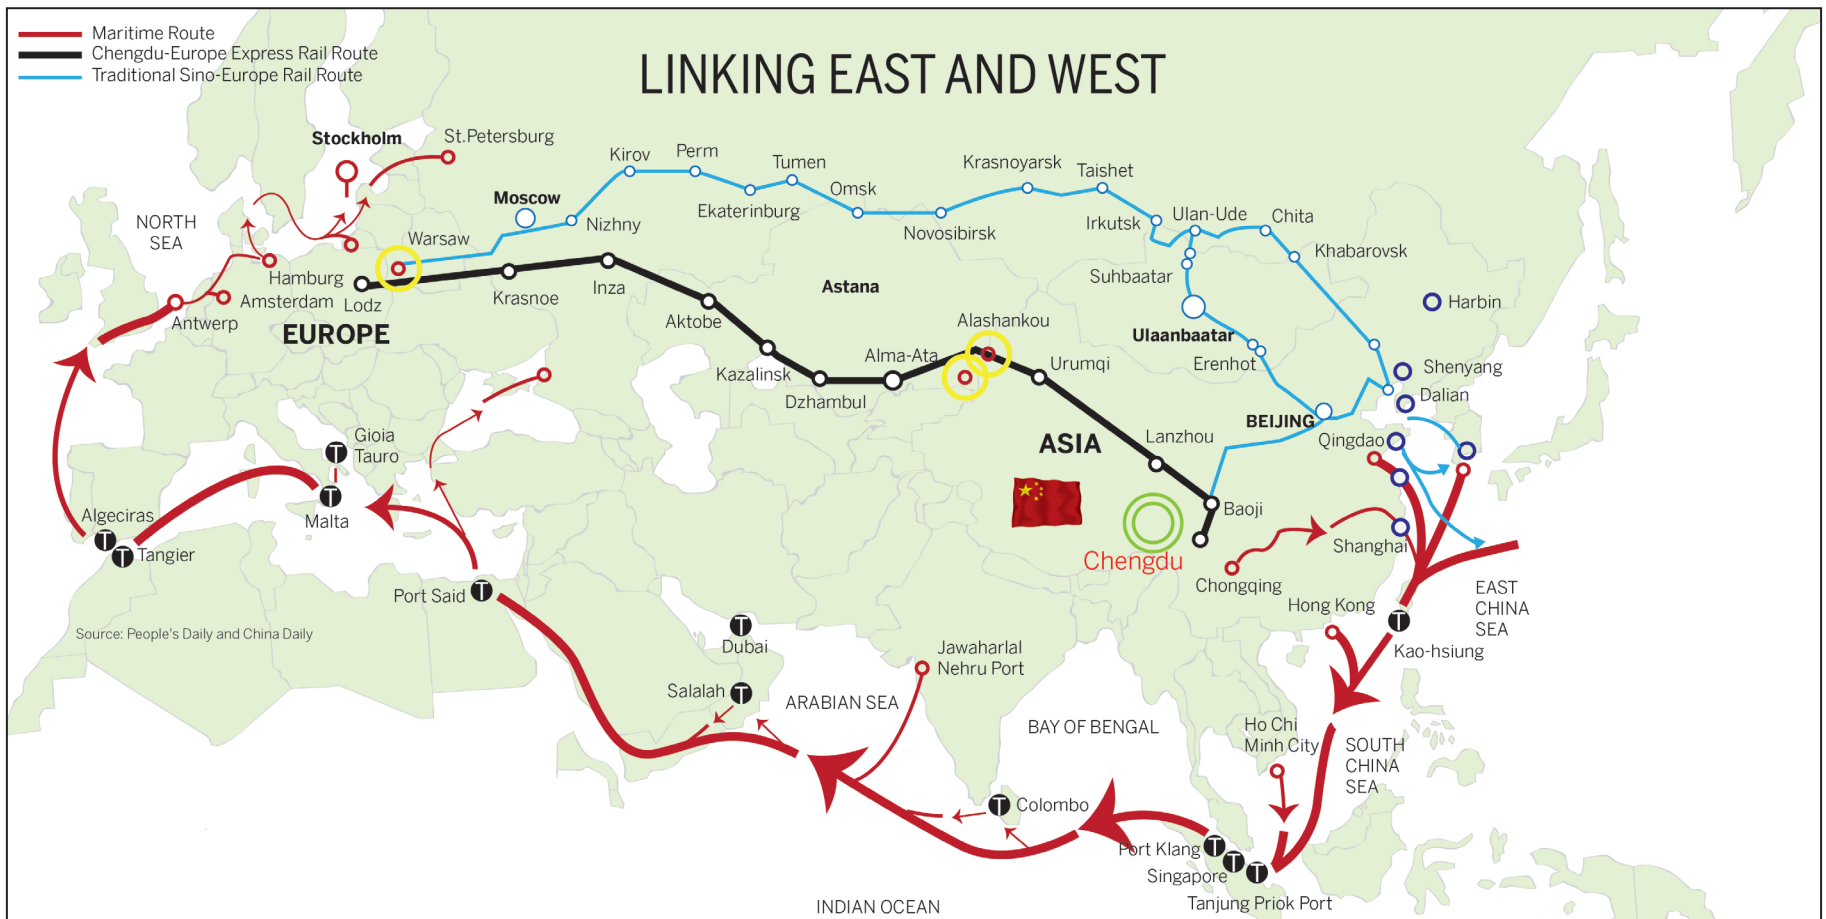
Maritime Route
Chengdu-Europe Express Rail Route
Traditional Sino-Europe Rail Route

LINKING EAST AND WEST

Stockholm
St.Petersburg
Kirov
Perm
Tumen
Krasnoyarsk
Taishet
Moscow
Omsk
NORTH SEA
Nizhny
Ekaterinburg
Novosibirsk
Irkutsk
Ulan-Ude
Chita
Warsaw
Khabarovsk
Hamburg
Suhbaatar
Amsterdam
Lodz
Krasnoe
Inza
Astana
Harbin
Antwerp
EUROPE
Aktobe
Alashankou
Ulaanbaatar
Alma-Ata
Urumqi
Erenhot
Shenyang
Kazalinsk
Dalian
Dzhambul
BEIJING
Gioia Tauro
ASIA
Lanzhou
Qingdao
Malta
Algeciras
Baoji
Tangier
Shanghai
Chengdu
Port Said
Chongqing
EAST CHINA SEA
Hong Kong
Source: People's Daily and China Daily
Dubai
Kao-hsiung
Jawaharlal Nehru Port
Salalah
ARABIAN SEA
BAY OF BENGAL
Ho Chi Minh City
SOUTH CHINA SEA
Colombo
Port Klang
Singapore
Tanjung Priok Port
INDIAN OCEAN